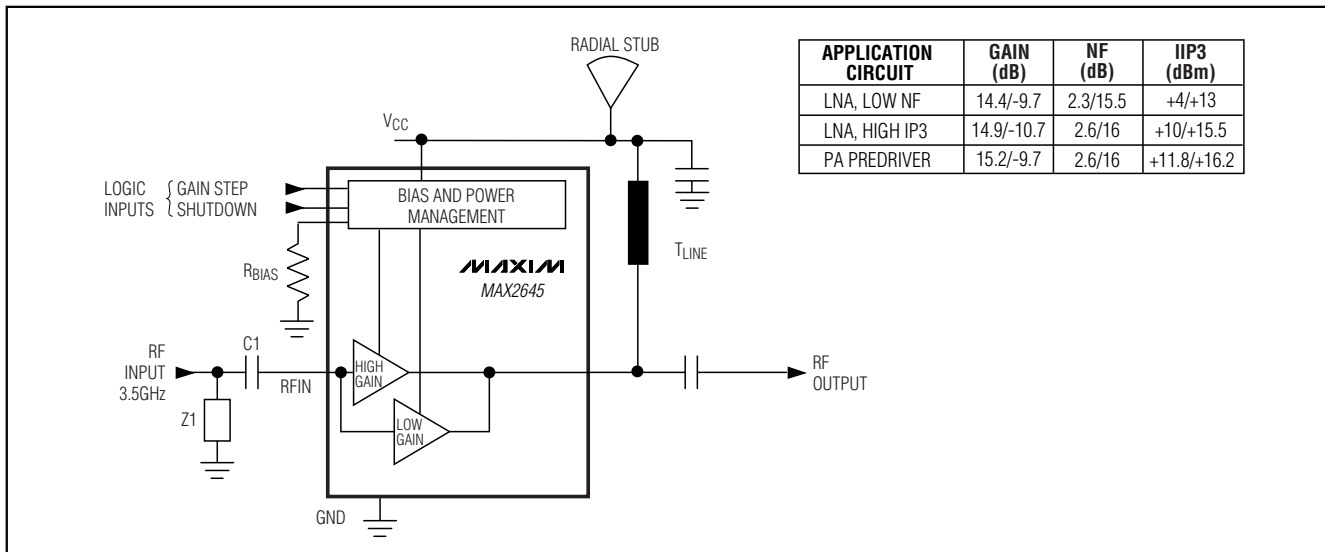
RADIAL STUB

| APPLICATION CIRCUIT | GAIN (dB) | NF (dB) | IIP3 (dBm) |
|---|---|---|---|
| LNA, LOW NF | 14.4/-9.7 | 2.3/15.5 | +4/+13 |
| LNA, HIGH IP3 | 14.9/-10.7 | 2.6/16 | +10/+15.5 |
| PA PREDRIVER | 15.2/-9.7 | 2.6/16 | +11.8/+16.2 |

$V_{CC}$

LOGIC INPUTS { GAIN STEP SHUTDOWN

BIAS AND POWER MANAGEMENT

$R_{BIAS}$

MAXIM
MAX2645

$T_{LINE}$

RF INPUT 3.5GHz

C1

RFIN

HIGH GAIN

LOW GAIN

Z1

RF OUTPUT

GND